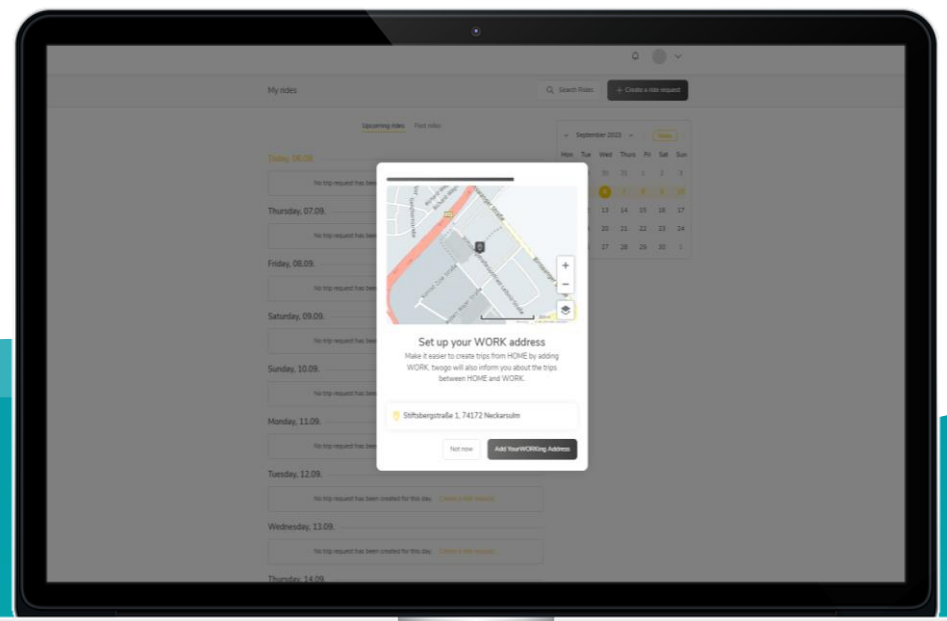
My rides

Search Rides

Create a ride request

Upcoming rides

Past rides

Today, 06.09.

No trip request has been

Thursday, 07.09.

No trip request has been

Friday, 08.09.

No trip request has been

Saturday, 09.09.

No trip request has been

Sunday, 10.09.

No trip request has been

Monday, 11.09.

No trip request has been

Tuesday, 12.09.

No trip request has been created for this day. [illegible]

Wednesday, 13.09.

No trip request has been created for this day. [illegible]

Thursday, 14.09.

September 2023

Today

| Mon | Tue | Wed | Thurs | Fri | Sat | Sun |
|---|---|---|---|---|---|---|
| | | 30 | 31 | 1 | 2 | 3 |
| | | 6 | 7 | 8 | 9 | 10 |
| | | 13 | 14 | 15 | 16 | 17 |
| | | 20 | 21 | 22 | 23 | 24 |
| | | 27 | 28 | 29 | 30 | 1 |

Set up your WORK address

Make it easier to create trips from HOME by adding WORK. twogo will also inform you about the trips between HOME and WORK.

Stiftsbergstraße 1, 74172 Neckarsulm

Not now

Add YourWORKing Address